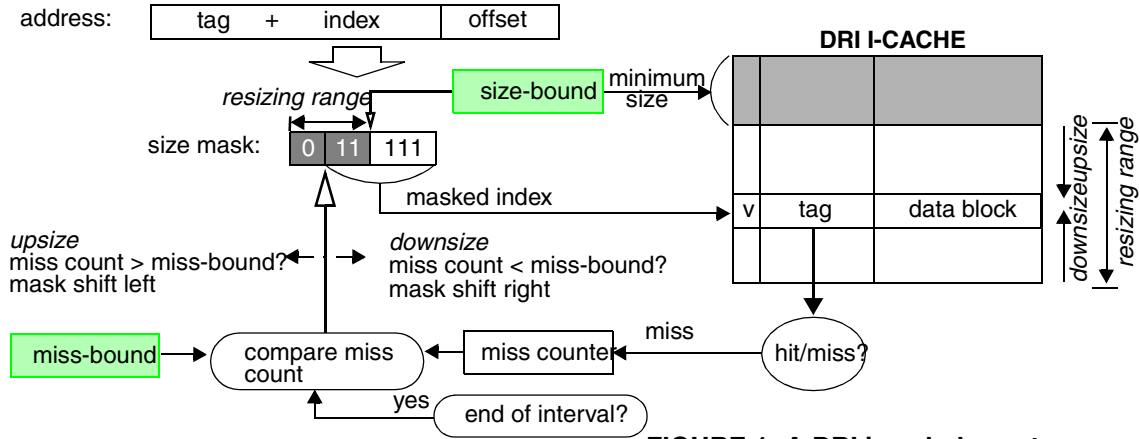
address: tag + index offset

DRI I-CACHE

resizing range

size-bound

minimum size

size mask: 0 11 111

masked index

v tag data block

upsize

downsize

resizing range

upsize
miss count > miss-bound?
mask shift left

downsize
miss count < miss-bound?
mask shift right

miss

miss-bound

compare miss count

miss counter

hit/miss?

yes

end of interval?

FIGURE 1: A DRI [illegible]